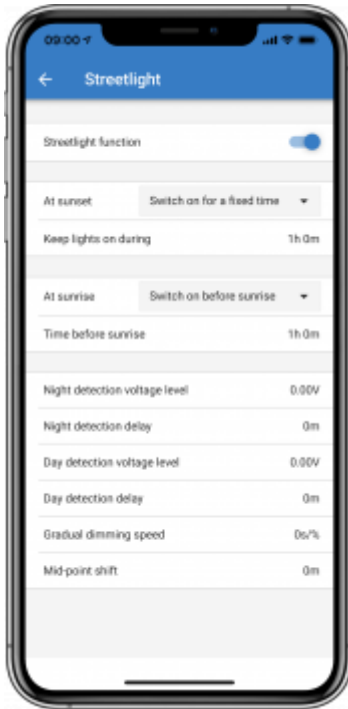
09:00

Streetlight

Streetlight function

At sunset
Switch on for a fixed time

Keep lights on during
1h 0m

At sunrise
Switch on before sunrise

Time before sunrise
1h 0m

Night detection voltage level
0.00V

Night detection delay
0m

Day detection voltage level
0.00V

Day detection delay
0m

Gradual dimming speed
0s/%

Mid-point shift
0m